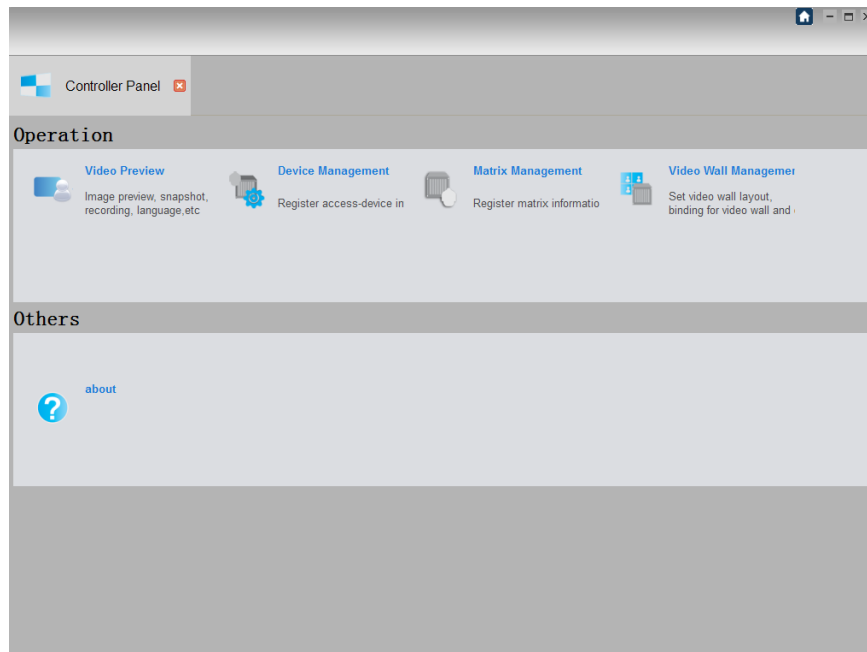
Controller Panel

Operation

Video Preview
Image preview, snapshot, recording, language,etc

Device Management
Register access-device in

Matrix Management
Register matrix informatio

Video Wall Managemer
Set video wall layout, binding for video wall and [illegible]

Others

about